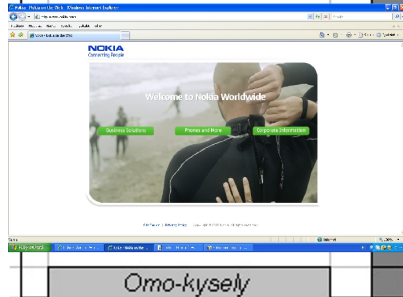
Nokia - Welcome to the Web - Windows Internet Explorer

http://www.nokia.com

Nokia - Welcome to the Web

NOKIA
Connecting People

Welcome to Nokia Worldwide

Business Solutions

Phones and More

Corporate Information

Omo-kysely